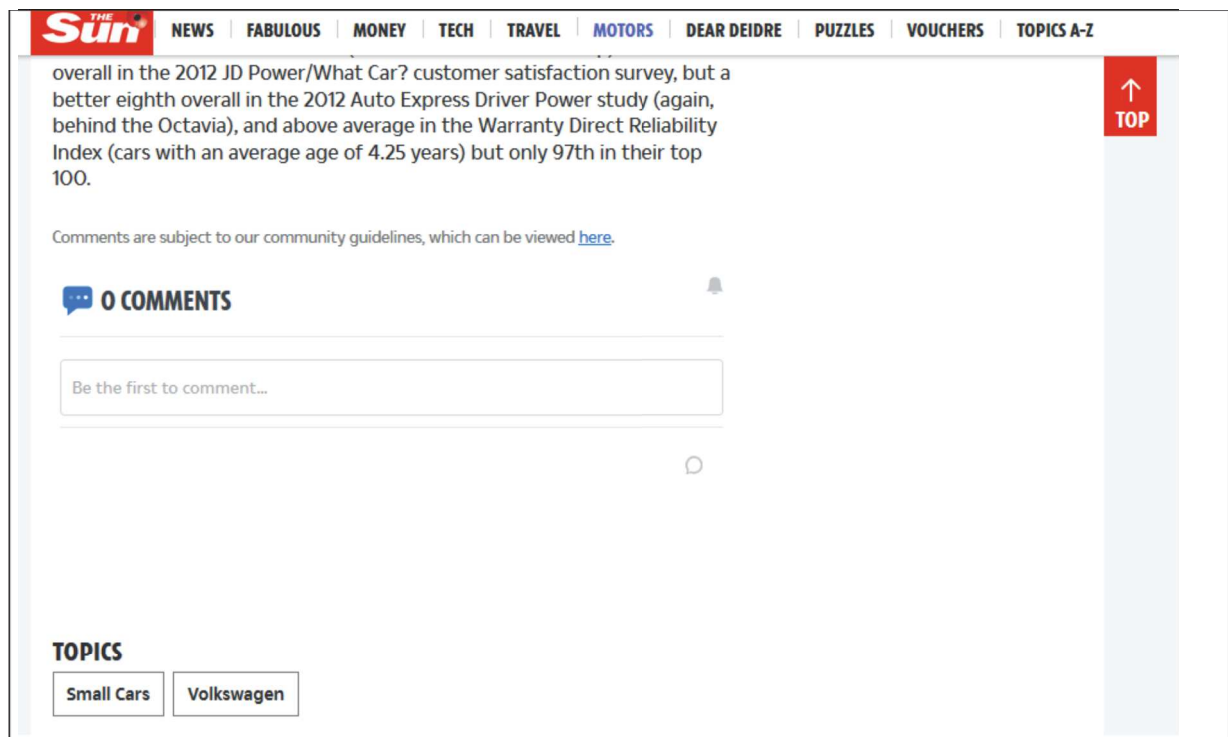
THE Sun NEWS | FABULOUS | MONEY | TECH | TRAVEL | MOTORS | DEAR DEIDRE | PUZZLES | VOUCHERS | TOPICS A-Z

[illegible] overall in the 2012 JD Power/What Car? customer satisfaction survey, but a better eighth overall in the 2012 Auto Express Driver Power study (again, behind the Octavia), and above average in the Warranty Direct Reliability Index (cars with an average age of 4.25 years) but only 97th in their top 100.

↑ TOP

Comments are subject to our community guidelines, which can be viewed here.

0 COMMENTS

Be the first to comment...

TOPICS

Small Cars

Volkswagen